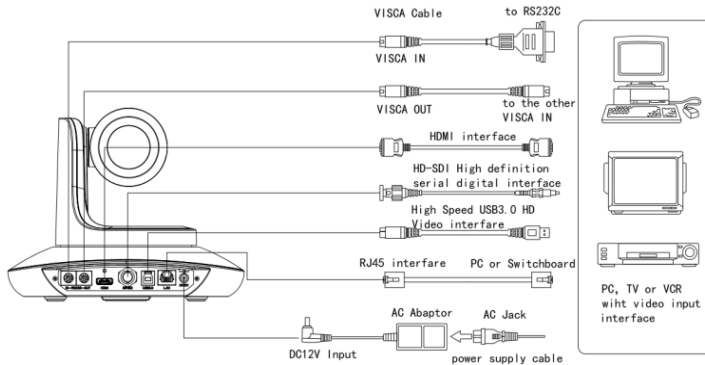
VISCA Cable

to RS232C

VISCA IN

VISCA OUT

to the other VISCA IN

HDMI interface

HD-SDI High definition serial digital interface

High Speed USB3.0 HD Video interfare

RJ45 interfare

PC or Switchboard

AC Abaptor

AC Jack

DC12V Input

power supply cable

PC, TV or VCR wiht video input interface